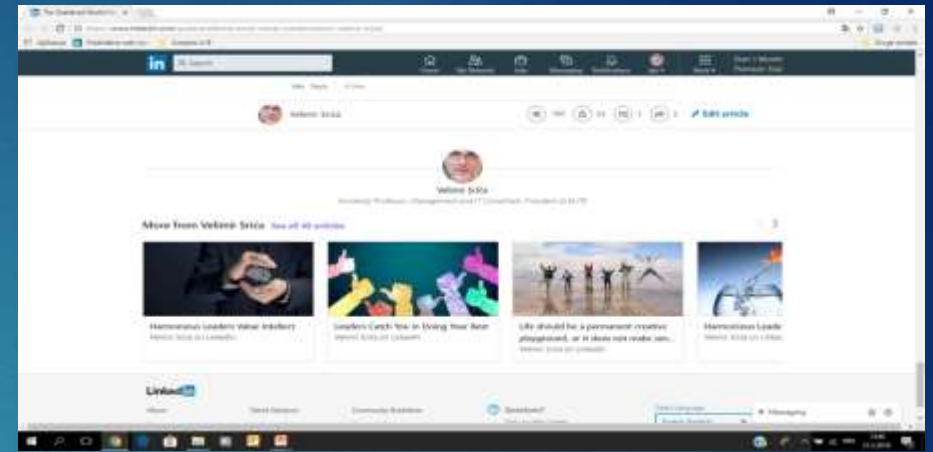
in

Velimir Srica

Edit article

Velimir Srica

More from Velimir Srica See all 49 articles

Harmonious Leaders Value Intellect
Velimir Srica on LinkedIn

Leaders Catch You in Doing Your Best
Velimir Srica on LinkedIn

Life should be a permanent creative playground, or it does not make sen...
Velimir Srica on LinkedIn

Harmonious Leade
Velimir Srica on Linke

LinkedIn

Messaging